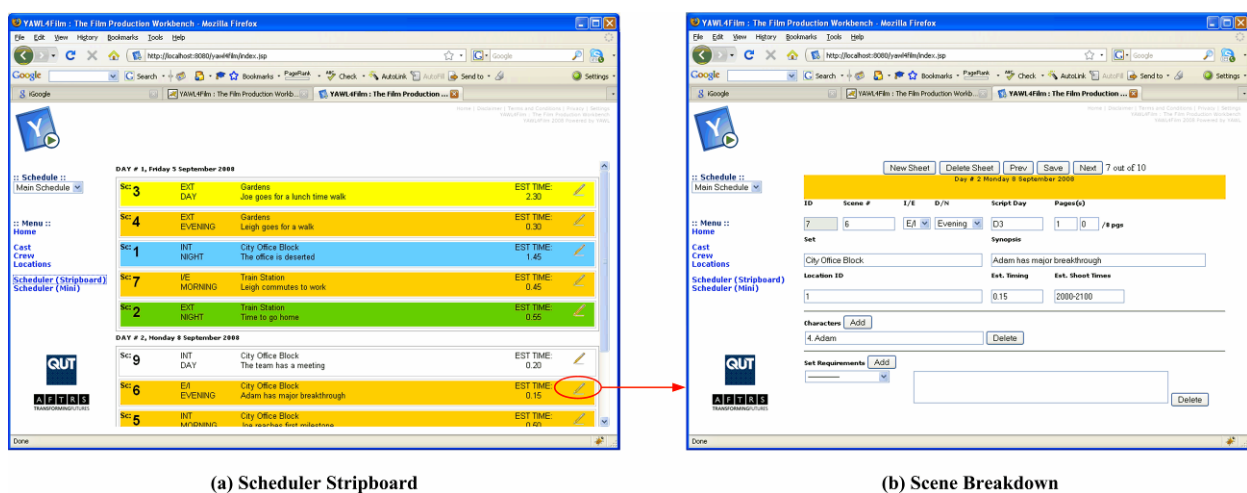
YAWL4Film : The Film Production Workbench - Mozilla Firefox

File Edit View History Bookmarks Tools Help

http://localhost:8080/yawl4film/index.jsp

Google

Search · Bookmarks · PageRank · Check · AutoLink · AutoFill · Send to · Settings

iGoogle | YAWL4Film : The Film Production Workb... | YAWL4Film : The Film Production ...

:: Schedule ::
Main Schedule

:: Menu ::
Home

Cast
Crew
Locations

Scheduler (Stripboard)
Scheduler (Mini)

DAY # 1, Friday 5 September 2008

| Sc: 3 | EXT DAY | Gardens Joe goes for a lunch time walk | EST TIME: 2.30 |
|---|---|---|---|
| Sc: 4 | EXT EVENING | Gardens Leigh goes for a walk | EST TIME: 0.30 |
| Sc: 1 | INT NIGHT | City Office Block The office is deserted | EST TIME: 1.45 |
| Sc: 7 | I/E MORNING | Train Station Leigh commutes to work | EST TIME: 0.45 |
| Sc: 2 | EXT NIGHT | Train Station Time to go home | EST TIME: 0.55 |

DAY # 2, Monday 8 September 2008

| Sc: 9 | INT DAY | City Office Block The team has a meeting | EST TIME: 0.20 |
|---|---|---|---|
| Sc: 6 | E/I EVENING | City Office Block Adam has major breakthrough | EST TIME: 0.15 |
| Sc: 5 | INT MORNING | City Office Block Joe reaches first milestone | EST TIME: 0.60 |

QUT

A F T R S TRANSFORMINGFUTURES

Done

YAWL4Film : The Film Production Workbench - Mozilla Firefox

File Edit View History Bookmarks Tools Help

http://localhost:8080/yawl4film/index.jsp

Google

Search · Bookmarks · PageRank · Check · AutoLink · AutoFill · Send to · Settings

iGoogle | YAWL4Film : The Film Production Workb... | YAWL4Film : The Film Production ...

Home | Disclaimer | Terms and Conditions | Privacy | Settings
YAWL4Film - The Film Production Workbench
YAWL4Film 2008 Powered by YAWL

:: Schedule ::
Main Schedule

:: Menu ::
Home

Cast
Crew
Locations

Scheduler (Stripboard)
Scheduler (Mini)

New Sheet | Delete Sheet | Prev | Save | Next | 7 out of 10

Day # 2 Monday 8 September 2008

ID 7 | Scene # 6 | I/E E/I | D/N Evening | Script Day D3 | Page(s) 1 0 /8 pgs

Set
City Office Block

Synopsis
Adam has major breakthrough

Location ID
1

Est. Timing
0.15

Est. Shoot Times
2000-2100

Characters Add
4. Adam Delete

Set Requirements Add
Delete

QUT

A F T R S TRANSFORMINGFUTURES

Done

(a) Scheduler Stripboard

(b) Scene Breakdown